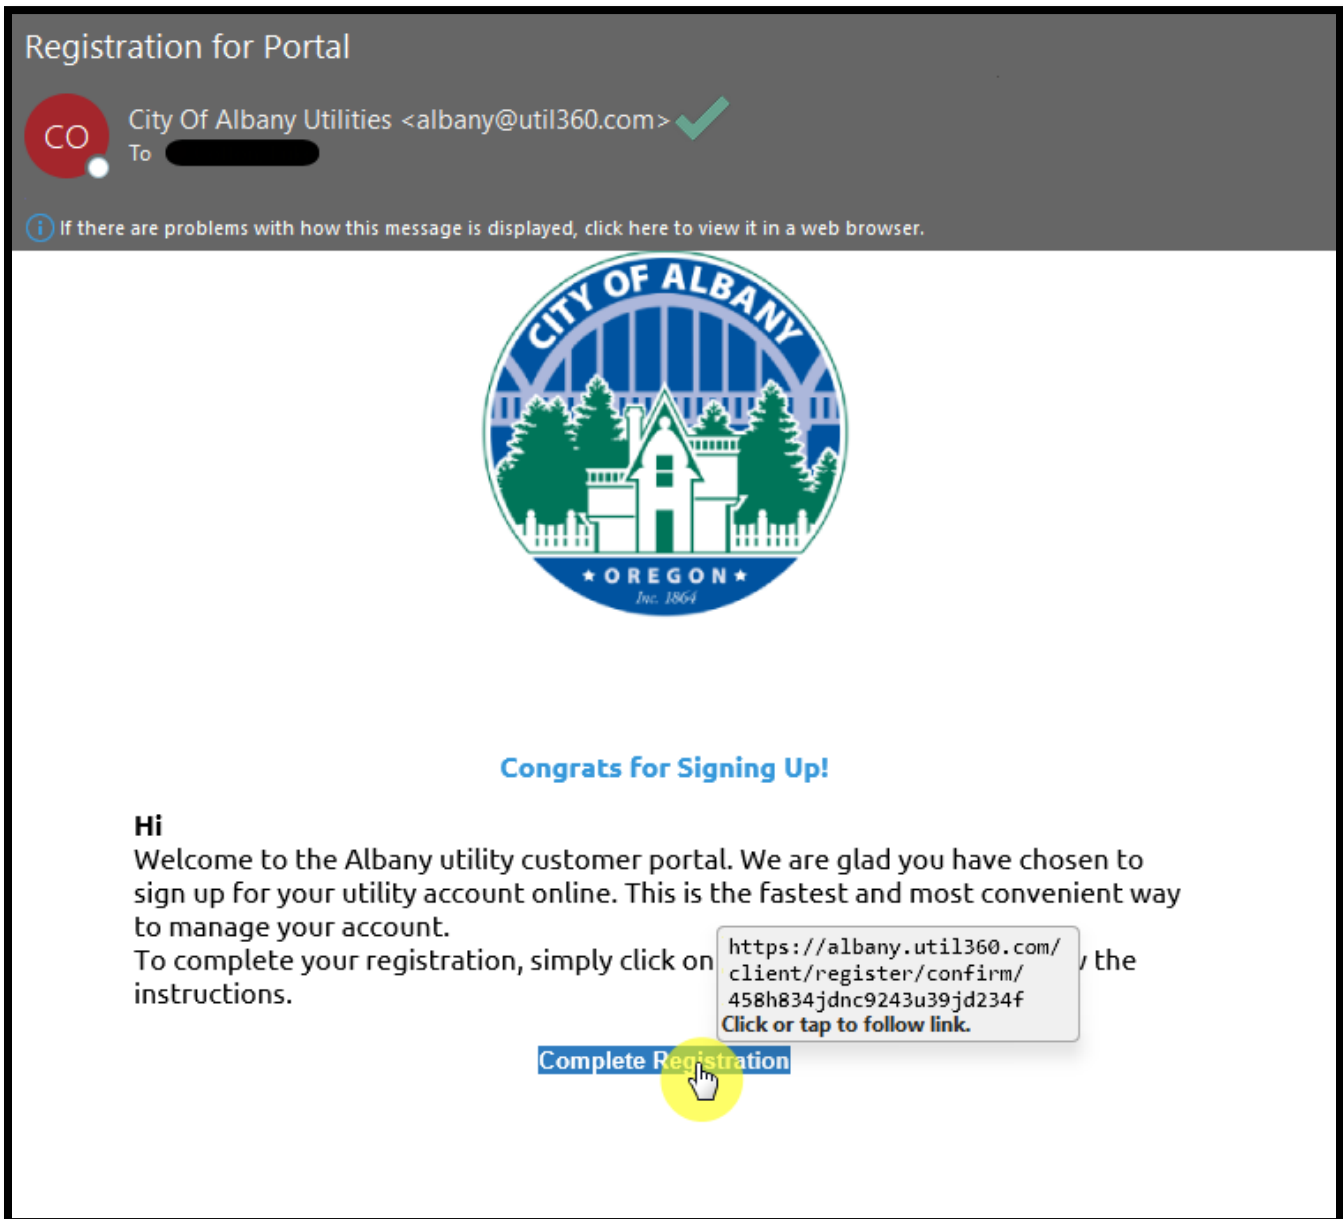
Registration for Portal

CO

City Of Albany Utilities <albany@util360.com>
To

If there are problems with how this message is displayed, click here to view it in a web browser.

CITY OF ALBANY
★OREGON★
Inc. 1864

Congrats for Signing Up!

Hi
Welcome to the Albany utility customer portal. We are glad you have chosen to sign up for your utility account online. This is the fastest and most convenient way to manage your account.
To complete your registration, simply click on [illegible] the instructions.

https://albany.util360.com/client/register/confirm/458h834jdnc9243u39jd234f
Click or tap to follow link.

Complete Registration